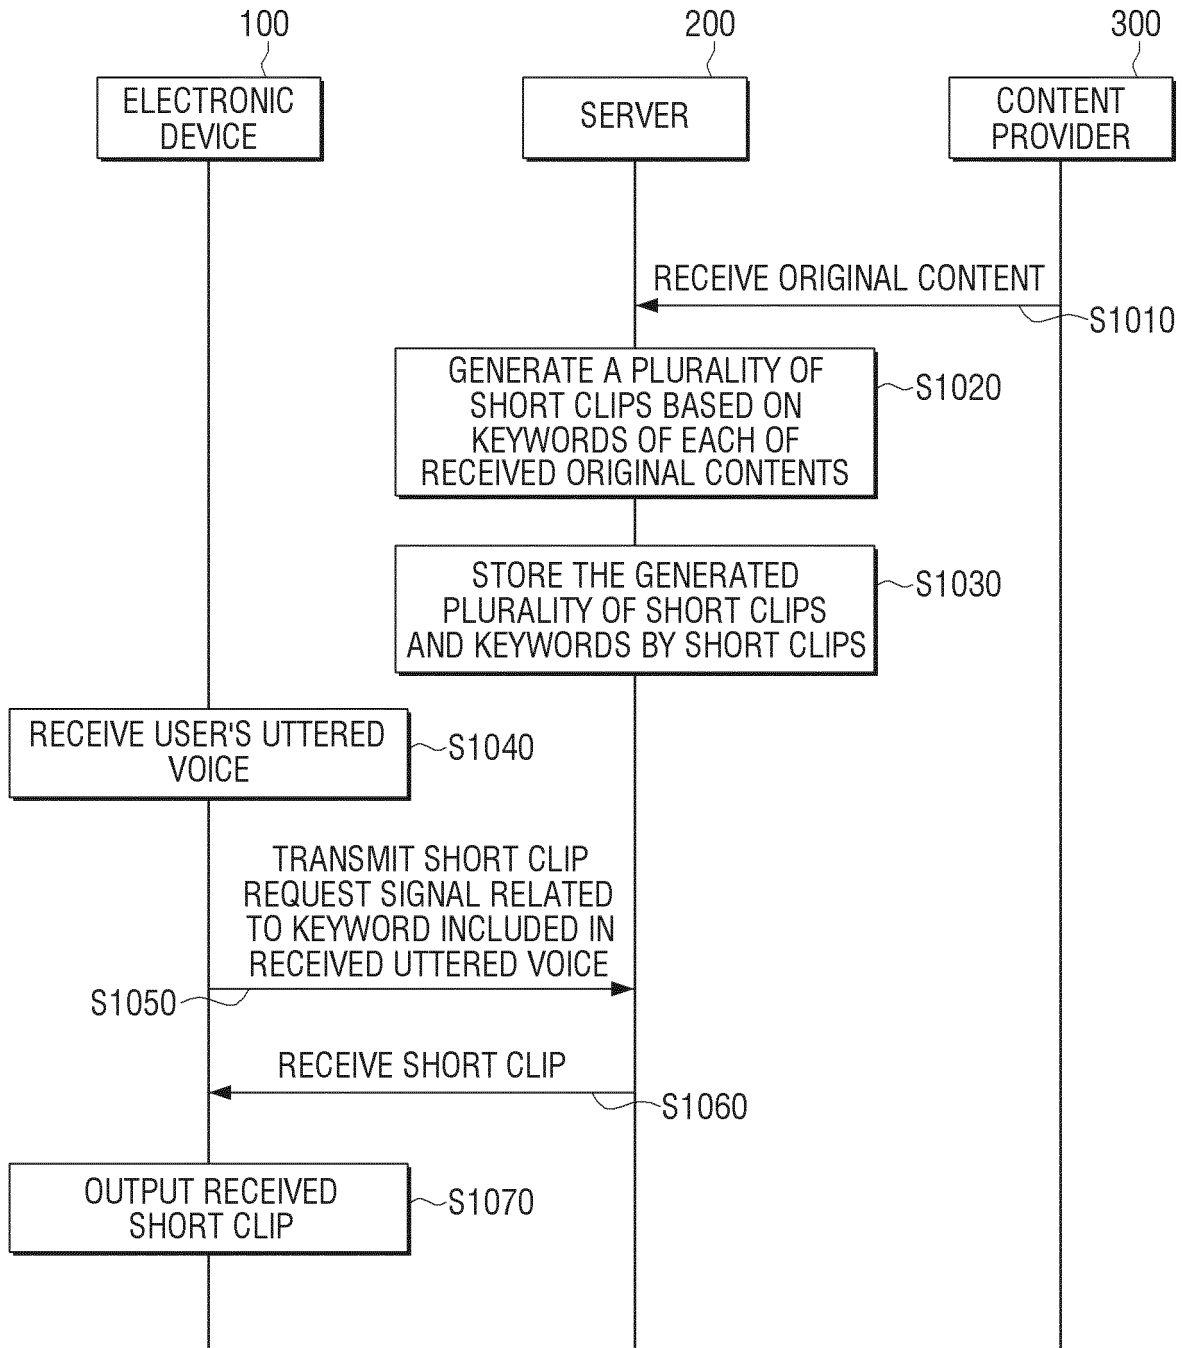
100
200
300

ELECTRONIC DEVICE

SERVER

CONTENT PROVIDER

RECEIVE ORIGINAL CONTENT

S1010

GENERATE A PLURALITY OF SHORT CLIPS BASED ON KEYWORDS OF EACH OF RECEIVED ORIGINAL CONTENTS

S1020

STORE THE GENERATED PLURALITY OF SHORT CLIPS AND KEYWORDS BY SHORT CLIPS

S1030

RECEIVE USER'S UTTERED VOICE

S1040

TRANSMIT SHORT CLIP REQUEST SIGNAL RELATED TO KEYWORD INCLUDED IN RECEIVED UTTERED VOICE

S1050

RECEIVE SHORT CLIP

S1060

OUTPUT RECEIVED SHORT CLIP

S1070